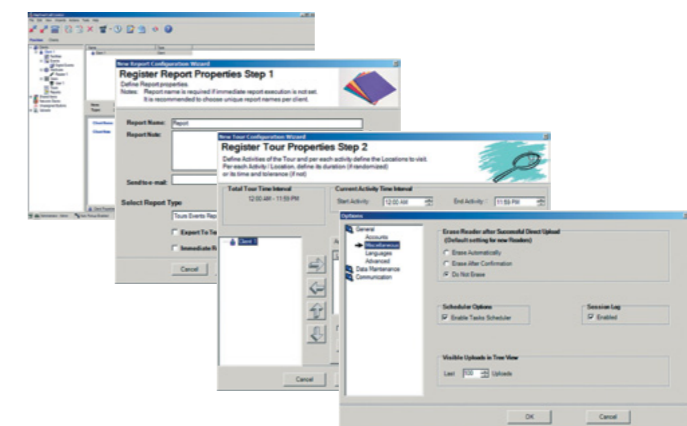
New Report Configuration Wizard

Register Report Properties Step 1

Define Report properties
Notes: Report name is required if immediate report execution is not set.
It is recommended to choose unique report names per client.

Report Name: Report

Report Note:

Send to e-mail:

Select Report Type

Tours Events Rep

Export To Te

Immediate R

Cancel

New Tour Configuration Wizard

Register Tour Properties Step 2

Define Activities of the Tour and per each activity define the Locations to visit.
Per each Activity / Location, define its duration (if randomized) or its time and tolerance (if not)

Total Tour Time Interval

12:00 AM - 11:59 PM

Current Activity Time Interval

Start Activity: 12:00 AM

End Activity: 11:59 PM

Cancel

Options

General
Accounts
Miscellaneous
Languages
Advanced
Data Maintenance
Communication

Erase Reader after Successful Direct Upload
(Default setting for new Reader)

Erase Automatically
Erase After Confirmation
Do Not Erase

Scheduler Options

Enable Tasks Scheduler

Session Log

Enabled

Visible Uploads in Tree View

Last 100 Uploads

OK

Cancel